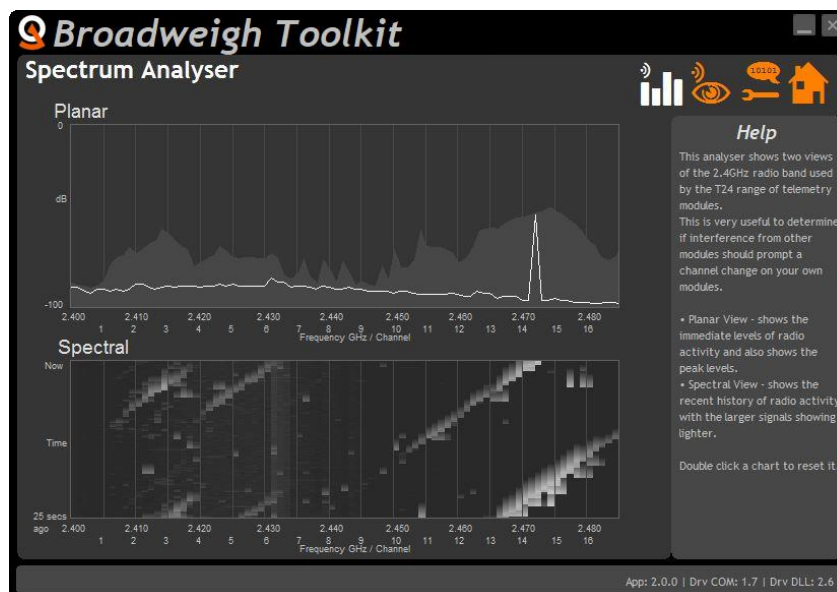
Broadweigh Toolkit

Spectrum Analyser

10101

Planar

0

dB

-100

2.400 2.410 2.420 2.430 2.440 2.450 2.460 2.470 2.480

1 2 3 4 5 6 7 8 9 10 11 12 13 14 15 16

Frequency GHz / Channel

Spectral

Now

Time

25 secs ago

2.400 2.410 2.420 2.430 2.440 2.450 2.460 2.470 2.480

1 2 3 4 5 6 7 8 9 10 11 12 13 14 15 16

Frequency GHz / Channel

Help

This analyser shows two views of the 2.4GHz radio band used by the T24 range of telemetry modules.

This is very useful to determine if interference from other modules should prompt a channel change on your own modules.

• Planar View - shows the immediate levels of radio activity and also shows the peak levels.

• Spectral View - shows the recent history of radio activity with the larger signals showing lighter.

Double click a chart to reset it.

App: 2.0.0 | Drv COM: 1.7 | Drv DLL: 2.6